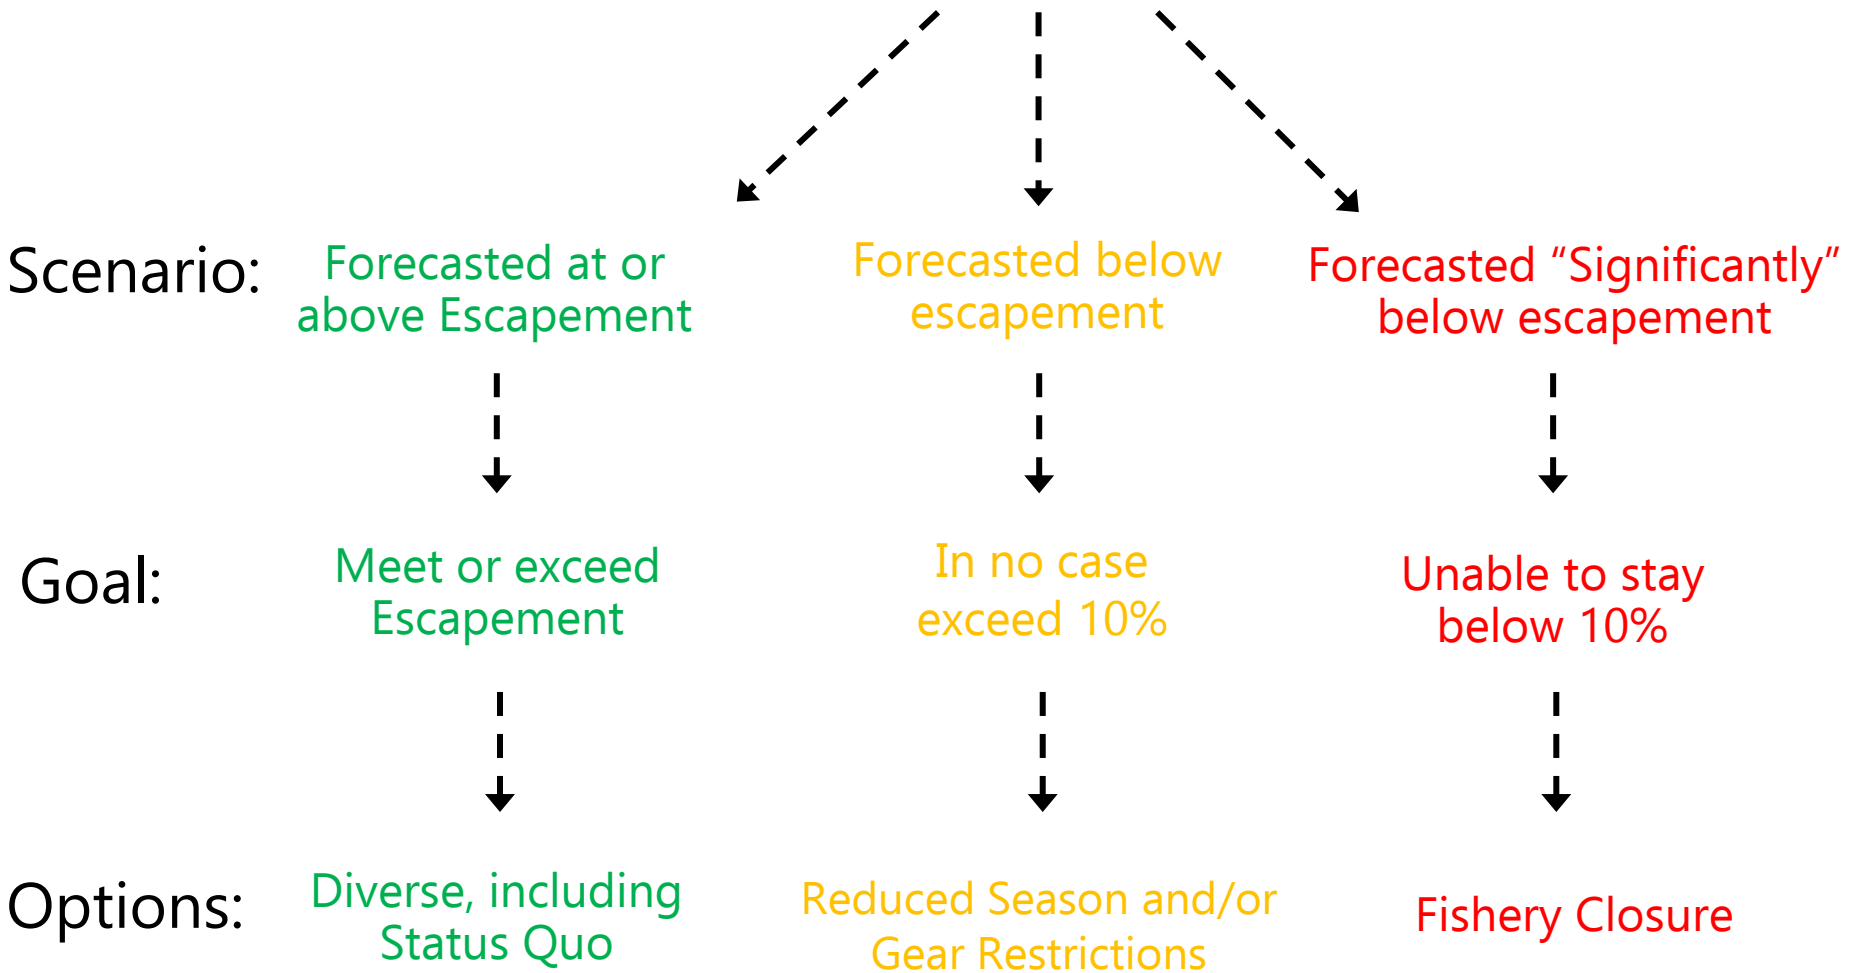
Scenario: Forecasted at or above Escapement

Forecasted below escapement

Forecasted “Significantly” below escapement

Goal: Meet or exceed Escapement

In no case exceed 10%

Unable to stay below 10%

Options: Diverse, including Status Quo

Reduced Season and/or Gear Restrictions

Fishery Closure